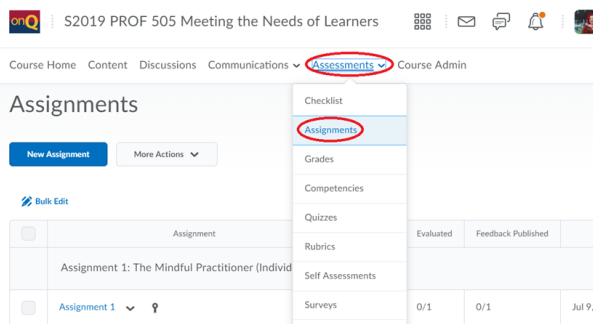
onQ S2019 PROF 505 Meeting the Needs of Learners

Course Home Content Discussions Communications Assessments Course Admin

Assignments

New Assignment More Actions

Bulk Edit

Checklist
Assignments
Grades
Competencies
Quizzes
Rubrics
Self Assessments
Surveys

| | Assignment | Evaluated | Feedback Published | |
|---|---|---|---|---|
| | Assignment 1: The Mindful Practitioner (Individ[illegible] | | | |
| | Assignment 1 | 0/1 | 0/1 | Jul 9, |